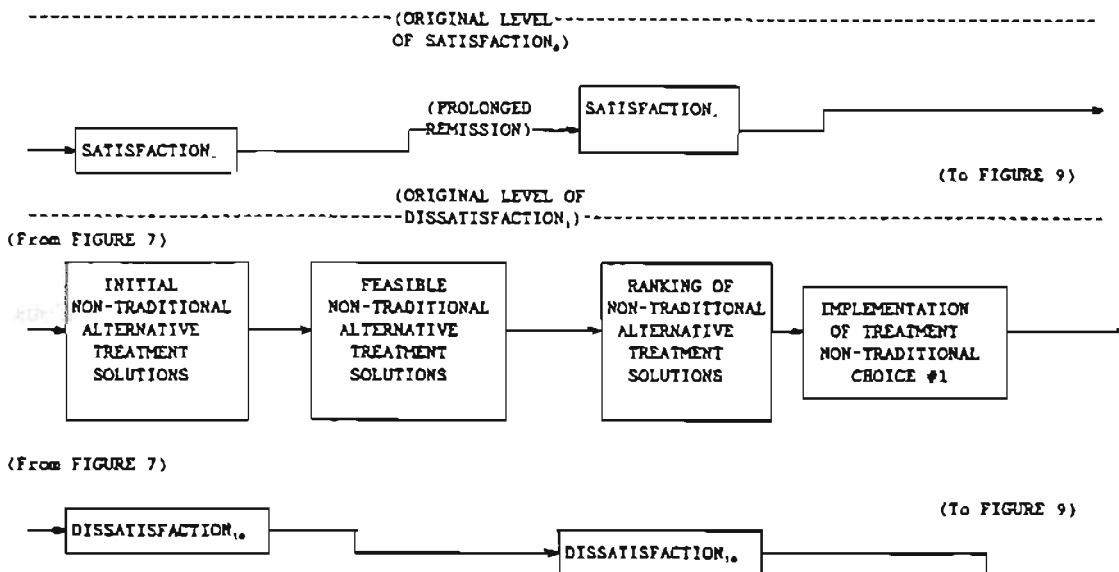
(ORIGINAL LEVEL OF SATISFACTION$_{0}$)

SATISFACTION

(PROLONGED REMISSION)

SATISFACTION

(To FIGURE 9)

(ORIGINAL LEVEL OF DISSATISFACTION$_{1}$)

(From FIGURE 7)

INITIAL NON-TRADITIONAL ALTERNATIVE TREATMENT SOLUTIONS

FEASIBLE NON-TRADITIONAL ALTERNATIVE TREATMENT SOLUTIONS

RANKING OF NON-TRADITIONAL ALTERNATIVE TREATMENT SOLUTIONS

IMPLEMENTATION OF TREATMENT NON-TRADITIONAL CHOICE #1

(From FIGURE 7)

(To FIGURE 9)

DISSATISFACTION$_{10}$

DISSATISFACTION$_{10}$